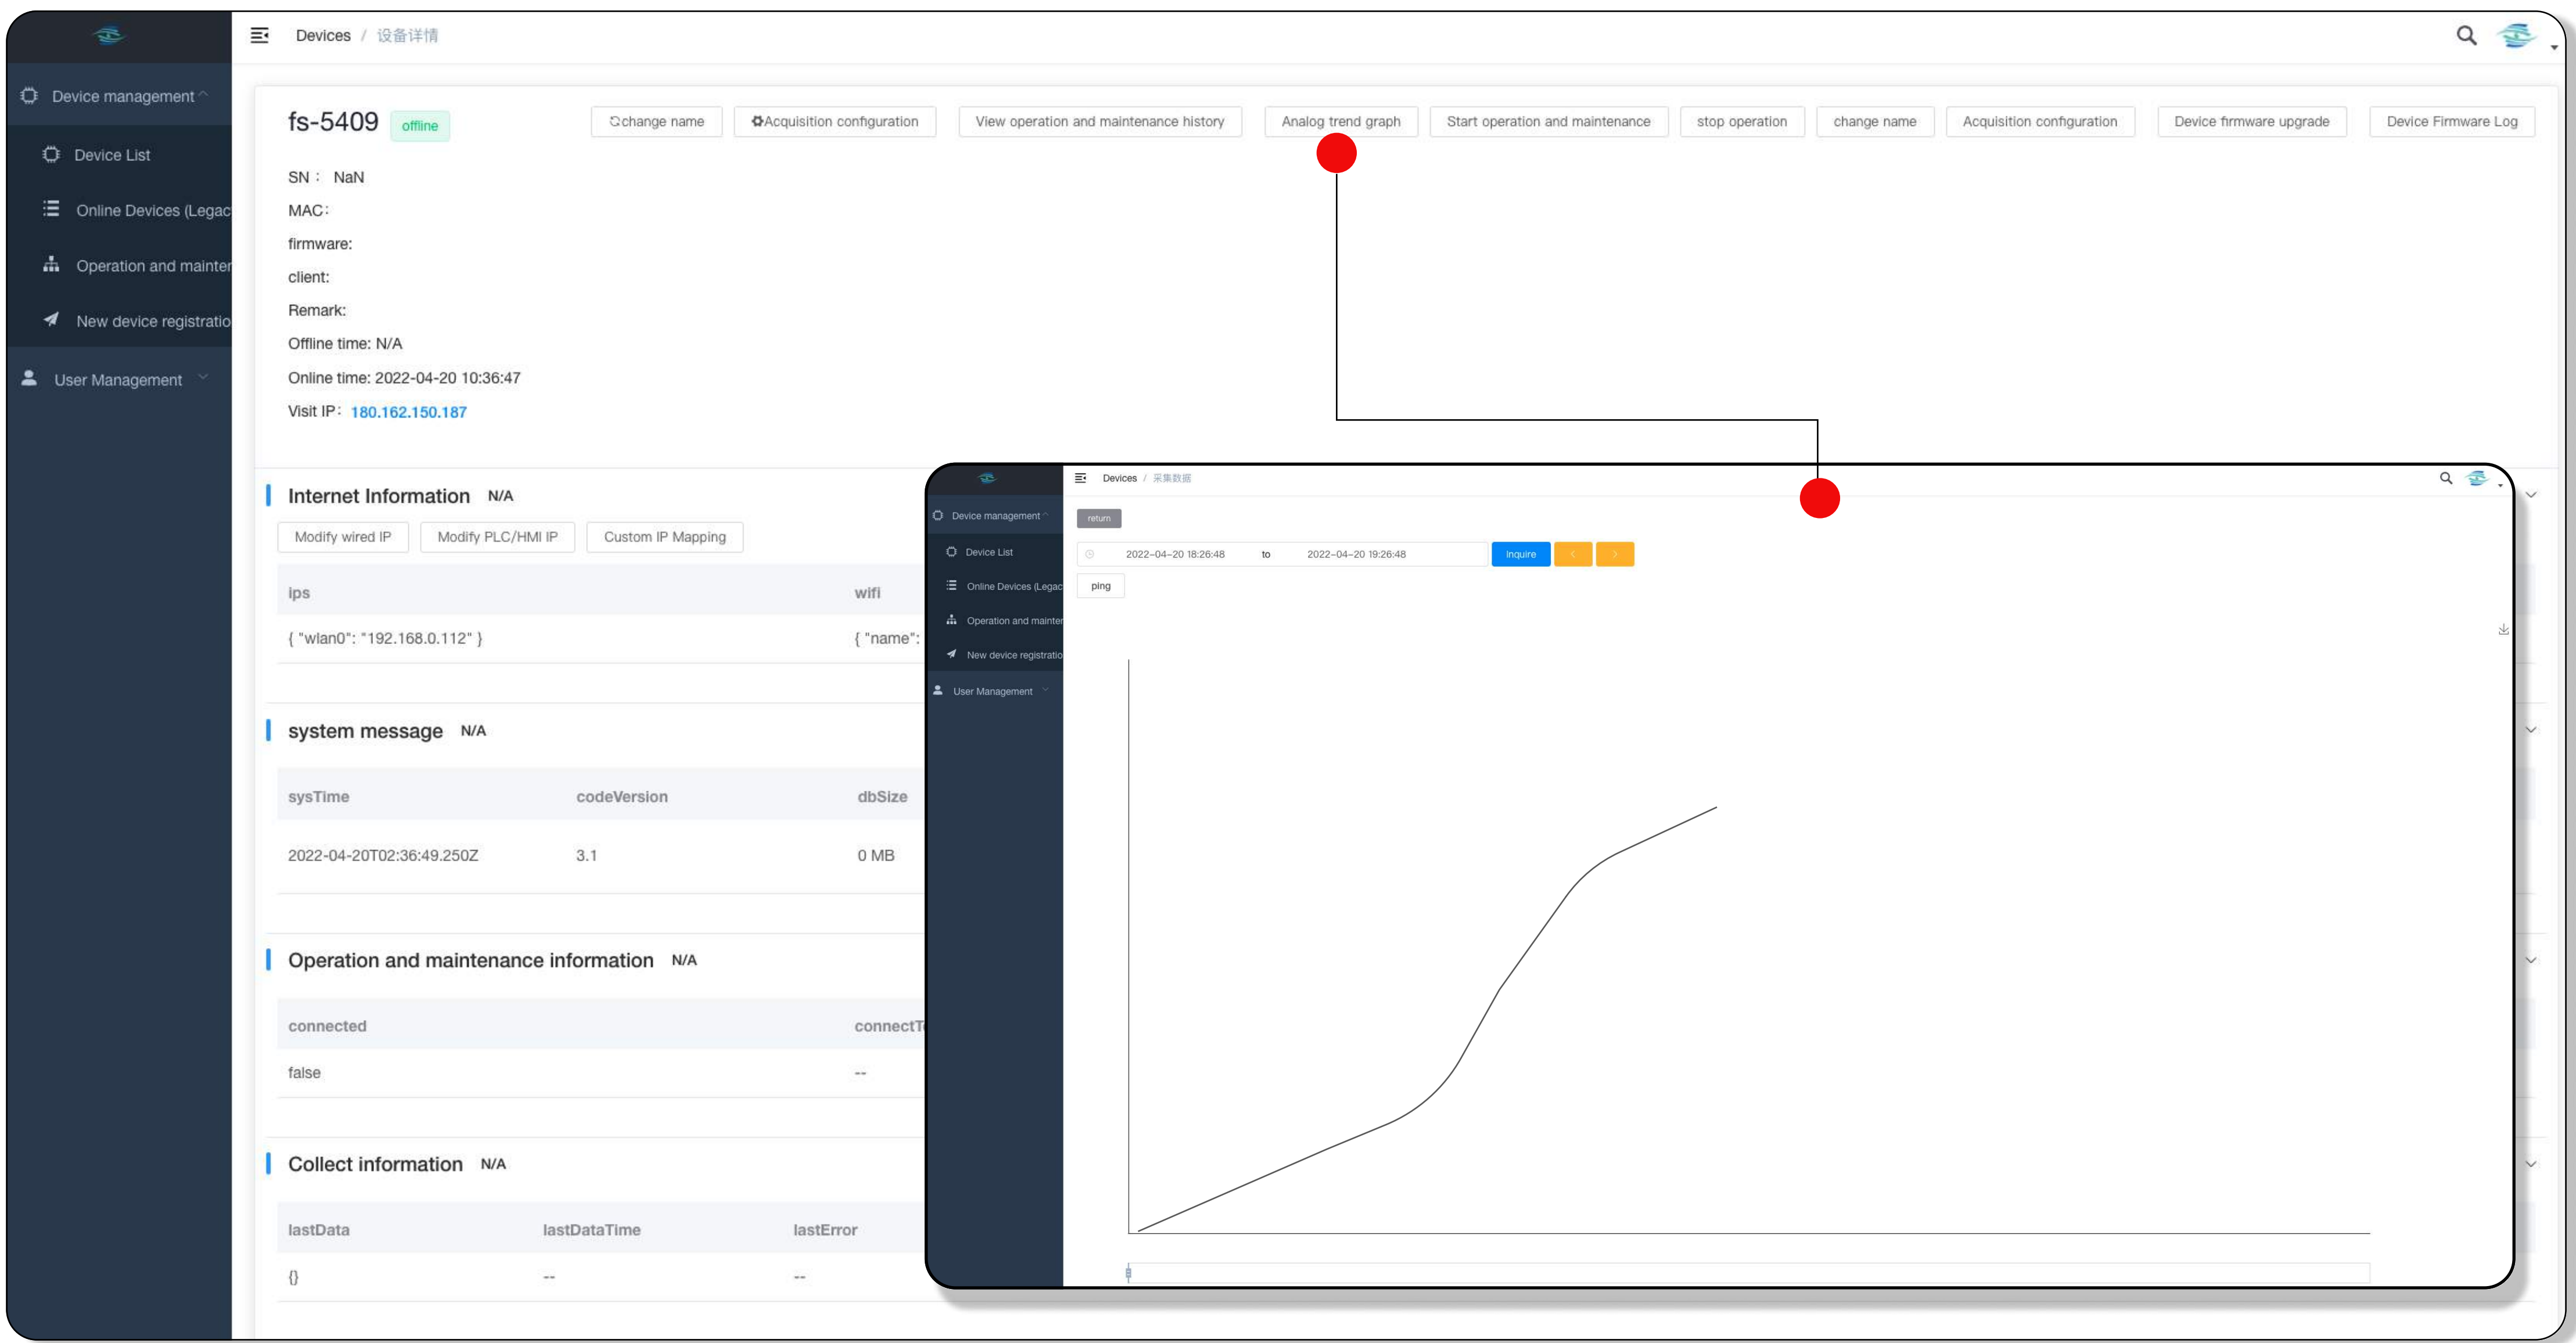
Devices / 设备详情

Device management

Device List

Online Devices (Legac

Operation and mainter

New device registratio

User Management

fs-5409 offline

change name Acquisition configuration View operation and maintenance history Analog trend graph Start operation and maintenance stop operation change name Acquisition configuration Device firmware upgrade Device Firmware Log

SN： NaN
MAC:
firmware:
client:
Remark:
Offline time: N/A
Online time: 2022-04-20 10:36:47
Visit IP： 180.162.150.187

Internet Information N/A

Modify wired IP Modify PLC/HMI IP Custom IP Mapping

| ips | wifi |
|---|---|
| { "wlan0": "192.168.0.112" } | { "name": |

system message N/A

| sysTime | codeVersion | dbSize |
|---|---|---|
| 2022-04-20T02:36:49.250Z | 3.1 | 0 MB |

Operation and maintenance information N/A

| connected | connectT |
|---|---|
| false | -- |

Collect information N/A

| lastData | lastDataTime | lastError |
|---|---|---|
| {} | -- | -- |

Devices / 采集数据

Device management
Device List
Online Devices (Legac
Operation and mainter
New device registratio
User Management

return

2022-04-20 18:26:48 to 2022-04-20 19:26:48 Inquire < >

ping